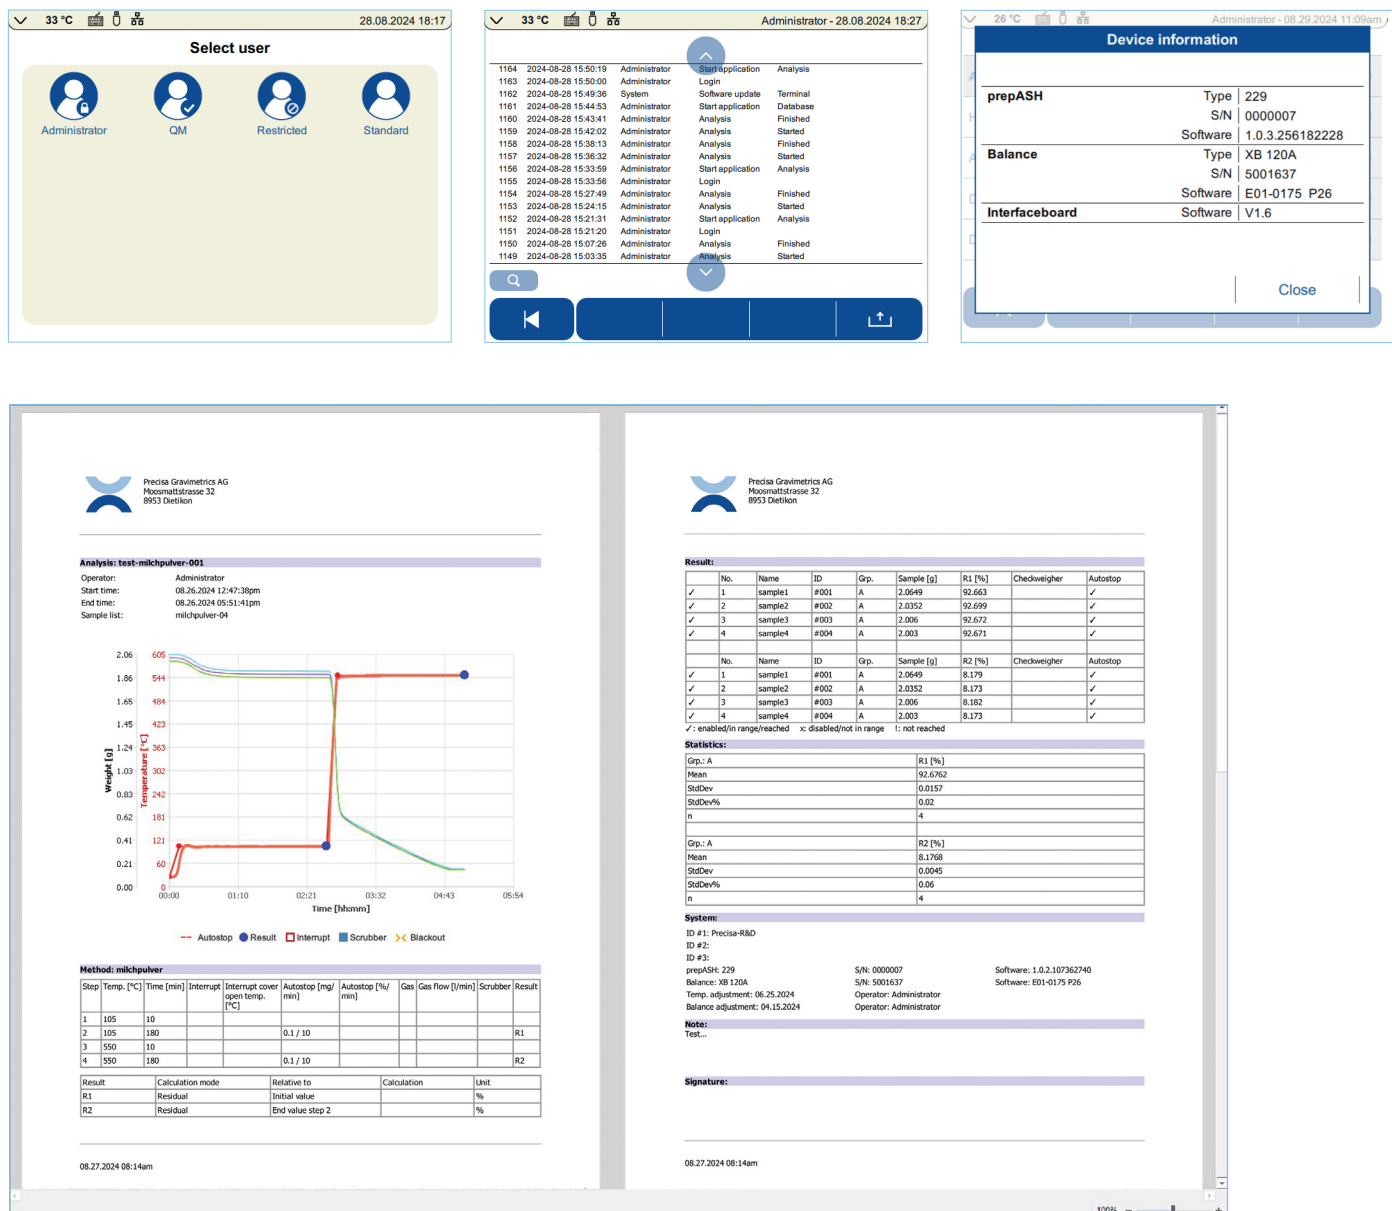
33 °C 28.08.2024 18:17

Select user

Administrator QM Restricted Standard

33 °C Administrator - 28.08.2024 18:27

| | | | | |
|---|---|---|---|---|
| 1164 | 2024-08-28 15:50:19 | Administrator | Start application | Analysis |
| 1163 | 2024-08-28 15:50:00 | Administrator | Login | |
| 1162 | 2024-08-28 15:49:36 | System | Software update | Terminal |
| 1161 | 2024-08-28 15:44:53 | Administrator | Start application | Database |
| 1160 | 2024-08-28 15:43:41 | Administrator | Analysis | Finished |
| 1159 | 2024-08-28 15:42:02 | Administrator | Analysis | Started |
| 1158 | 2024-08-28 15:38:13 | Administrator | Analysis | Finished |
| 1157 | 2024-08-28 15:36:32 | Administrator | Analysis | Started |
| 1156 | 2024-08-28 15:33:59 | Administrator | Start application | Analysis |
| 1155 | 2024-08-28 15:33:56 | Administrator | Login | |
| 1154 | 2024-08-28 15:27:49 | Administrator | Analysis | Finished |
| 1153 | 2024-08-28 15:24:15 | Administrator | Analysis | Started |
| 1152 | 2024-08-28 15:21:31 | Administrator | Start application | Analysis |
| 1151 | 2024-08-28 15:21:20 | Administrator | Login | |
| 1150 | 2024-08-28 15:07:26 | Administrator | Analysis | Finished |
| 1149 | 2024-08-28 15:03:35 | Administrator | Analysis | Started |

26 °C Administrator - 08.29.2024 11:09am

Device information

| | | |
|---|---|---|
| prepASH | Type | 229 |
| | S/N | 0000007 |
| | Software | 1.0.3.256182228 |
| Balance | Type | XB 120A |
| | S/N | 5001637 |
| | Software | E01-0175 P26 |
| Interfaceboard | Software | V1.6 |

Close

Precisa Gravimetrics AG
Moosmattstrasse 32
8953 Dietikon

Analysis: test-milchpulver-001
Operator: Administrator
Start time: 08.26.2024 12:47:38pm
End time: 08.26.2024 05:51:41pm
Sample list: milchpulver-04

Weight [g] 2.06 1.86 1.65 1.45 1.24 1.03 0.83 0.62 0.41 0.21 0.00
Temperature [°C] 605 544 484 423 363 302 242 181 121 60 0
00:00 01:10 02:21 03:32 04:43 05:54
Time [hhmm]

Autostop Result Interrupt Scrubber Blackout

Method: milchpulver

| Step | Temp. [°C] | Time [min] | Interrupt | Interrupt cover open temp. [°C] | Autostop [mg/min] | Autostop [%/min] | Gas | Gas flow [l/min] | Scrubber | Result |
|---|---|---|---|---|---|---|---|---|---|---|
| 1 | 105 | 10 | | | | | | | | |
| 2 | 105 | 180 | | | 0.1 / 10 | | | | | R1 |
| 3 | 550 | 10 | | | | | | | | |
| 4 | 550 | 180 | | | 0.1 / 10 | | | | | R2 |

| Result | Calculation mode | Relative to | Calculation | Unit |
|---|---|---|---|---|
| R1 | Residual | Initial value | | % |
| R2 | Residual | End value step 2 | | % |

08.27.2024 08:14am

Precisa Gravimetrics AG
Moosmattstrasse 32
8953 Dietikon

Result:

| | No. | Name | ID | Grp. | Sample [g] | R1 [%] | Checkweigher | Autostop |
|---|---|---|---|---|---|---|---|---|
| ✓ | 1 | sample1 | #001 | A | 2.0649 | 92.663 | | ✓ |
| ✓ | 2 | sample2 | #002 | A | 2.0352 | 92.699 | | ✓ |
| ✓ | 3 | sample3 | #003 | A | 2.006 | 92.672 | | ✓ |
| ✓ | 4 | sample4 | #004 | A | 2.003 | 92.671 | | ✓ |
| | No. | Name | ID | Grp. | Sample [g] | R2 [%] | Checkweigher | Autostop |
| ✓ | 1 | sample1 | #001 | A | 2.0649 | 8.179 | | ✓ |
| ✓ | 2 | sample2 | #002 | A | 2.0352 | 8.173 | | ✓ |
| ✓ | 3 | sample3 | #003 | A | 2.006 | 8.182 | | ✓ |
| ✓ | 4 | sample4 | #004 | A | 2.003 | 8.173 | | ✓ |

✓: enabled/in range/reached x: disabled/not in range !: not reached

Statistics:

| | |
|---|---|
| Grp.: A | R1 [%] |
| Mean | 92.6762 |
| StdDev | 0.0157 |
| StdDev% | 0.02 |
| n | 4 |
| Grp.: A | R2 [%] |
| Mean | 8.1768 |
| StdDev | 0.0045 |
| StdDev% | 0.06 |
| n | 4 |

System:
ID #1: Precisa-R&D
ID #2:
ID #3:
prepASH: 229 S/N: 0000007 Software: 1.0.2.107362740
Balance: XB 120A S/N: 5001637 Software: E01-0175 P26
Temp. adjustment: 06.25.2024 Operator: Administrator
Balance adjustment: 04.15.2024 Operator: Administrator

Note:
Test...

Signature:

08.27.2024 08:14am